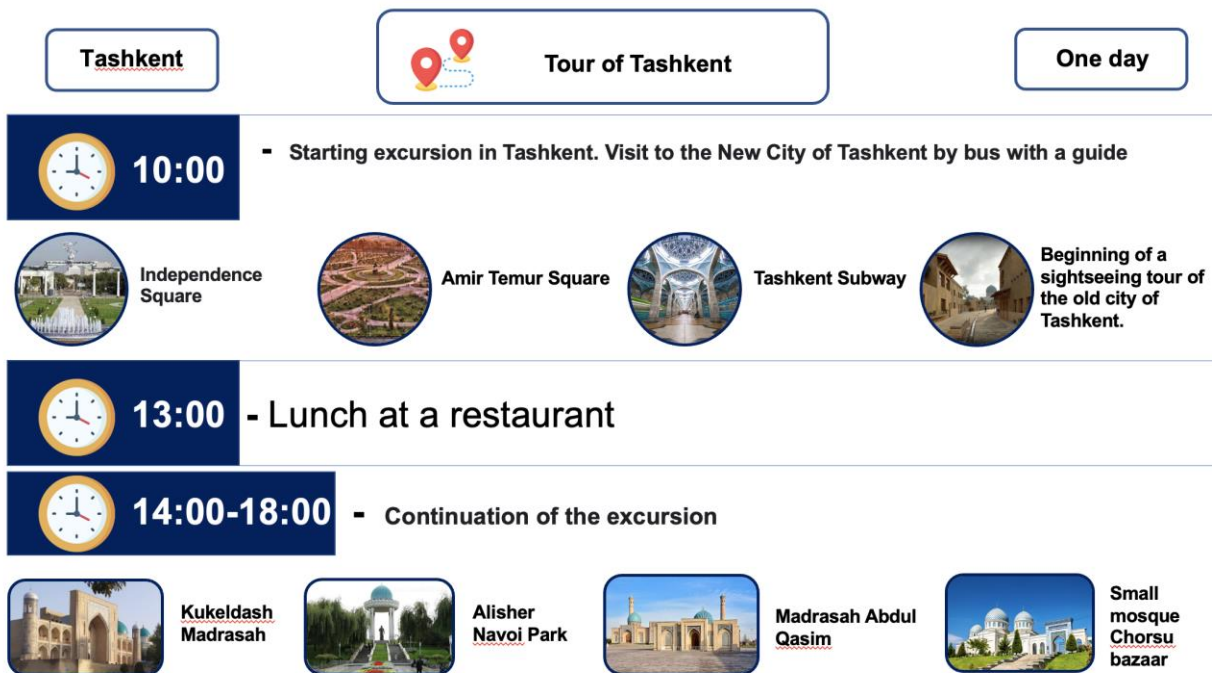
Tashkent

Tour of Tashkent

One day

10:00 - Starting excursion in Tashkent. Visit to the New City of Tashkent by bus with a guide

Independence Square

Amir Temur Square

Tashkent Subway

Beginning of a sightseeing tour of the old city of Tashkent.

13:00 - Lunch at a restaurant

14:00-18:00 - Continuation of the excursion

Kukeldash Madrasah

Alisher Navoi Park

Madrasah Abdul Qasim

Small mosque Chorsu bazaar